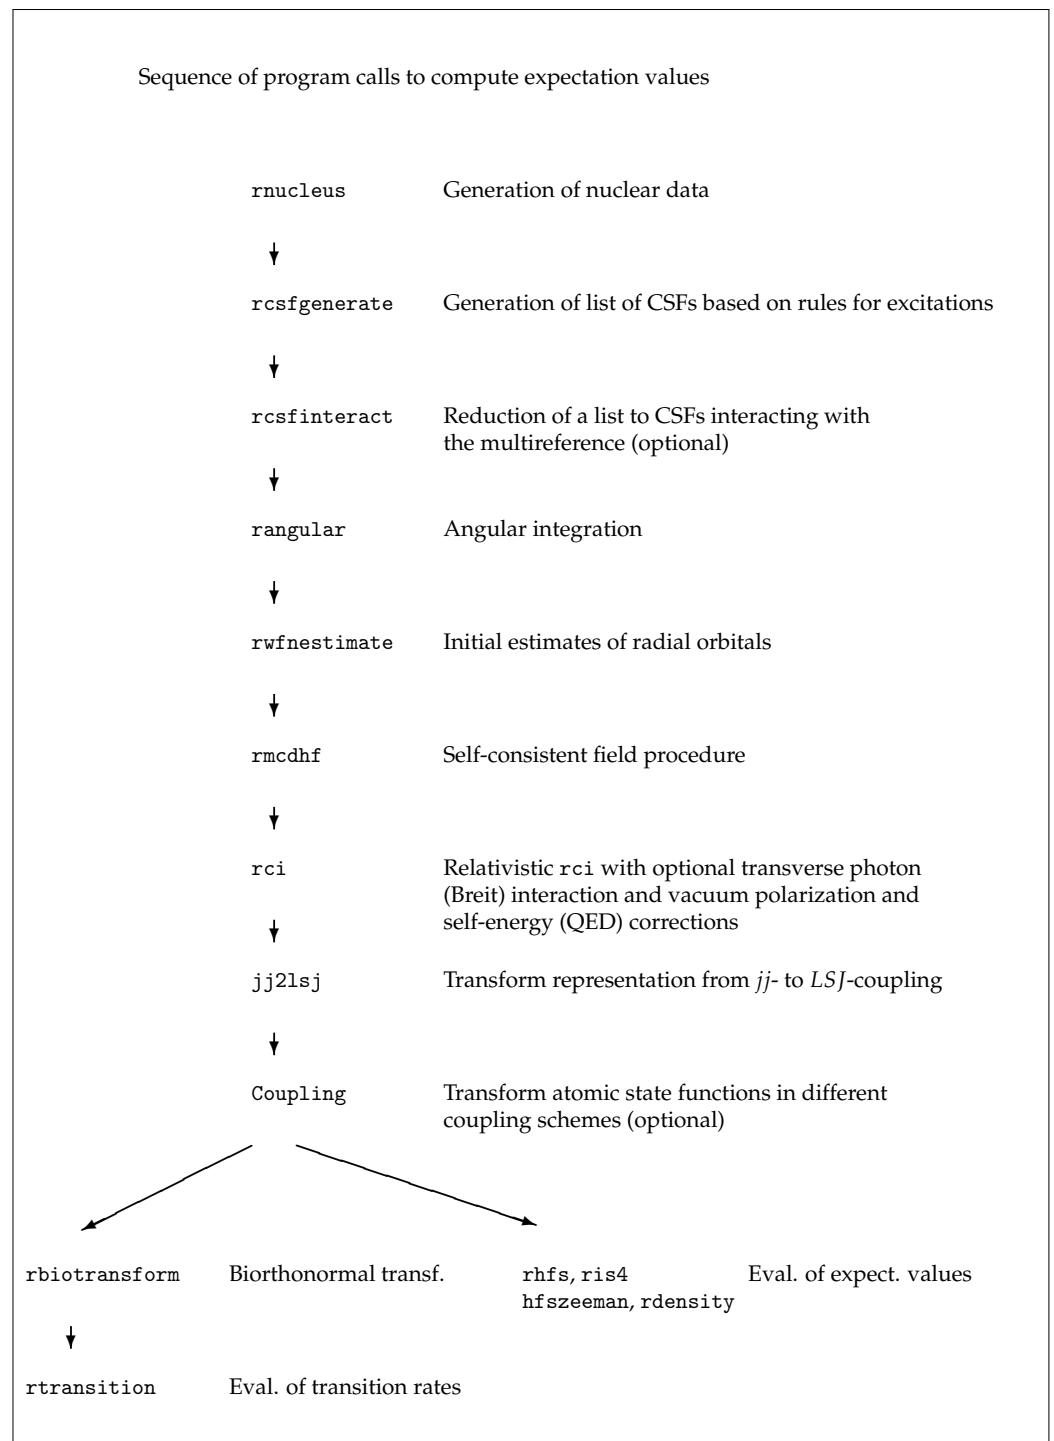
Sequence of program calls to compute expectation values

rnucleus Generation of nuclear data

rcsfgenerate Generation of list of CSFs based on rules for excitations

rcsfinteract Reduction of a list to CSFs interacting with the multireference (optional)

rangular Angular integration

rwfnestimate Initial estimates of radial orbitals

rmcdhf Self-consistent field procedure

rci Relativistic rci with optional transverse photon (Breit) interaction and vacuum polarization and self-energy (QED) corrections

jj2lsj Transform representation from *jj*- to *LSJ*-coupling

Coupling Transform atomic state functions in different coupling schemes (optional)

rbiotransform Biorthonormal transf.

rhfs, ris4
hfszeeman, rdensity Eval. of expect. values

rtransition Eval. of transition rates